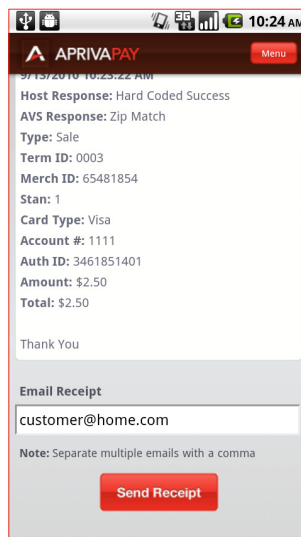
10:24 AM
APRIVAPAY
Menu
9/13/2010 10:23:22 AM
Host Response: Hard Coded Success
AVS Response: Zip Match
Type: Sale
Term ID: 0003
Merch ID: 65481854
Stan: 1
Card Type: Visa
Account #: 1111
Auth ID: 3461851401
Amount: $2.50
Total: $2.50

Thank You

Email Receipt
customer@home.com
Note: Separate multiple emails with a comma
Send Receipt